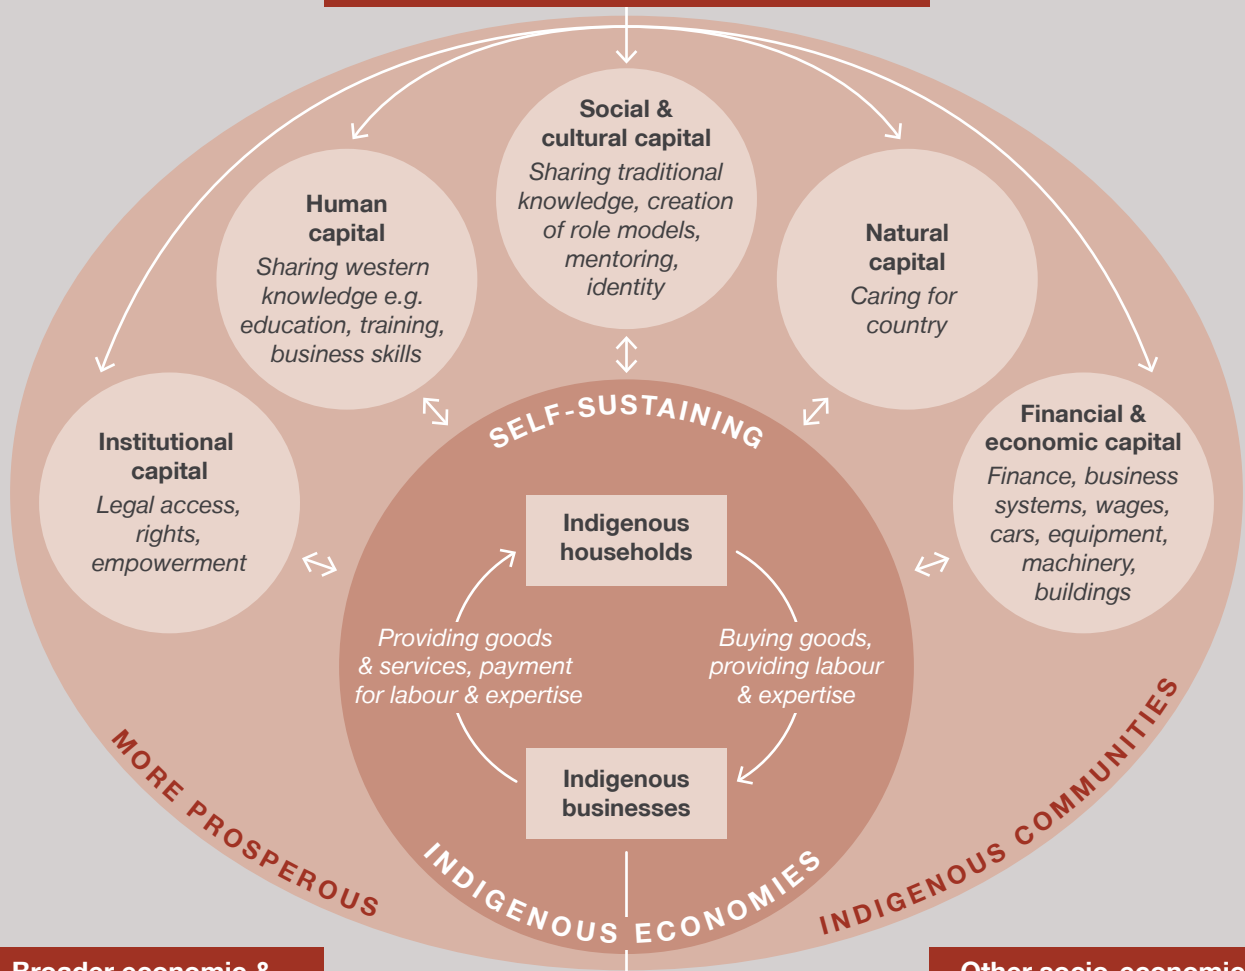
Social & cultural capital
Sharing traditional knowledge, creation of role models, mentoring, identity

Human capital
Sharing western knowledge e.g. education, training, business skills

Natural capital
Caring for country

Institutional capital
Legal access, rights, empowerment

Financial & economic capital
Finance, business systems, wages, cars, equipment, machinery, buildings

SELF-SUSTAINING

Indigenous households

Providing goods & services, payment for labour & expertise

Buying goods, providing labour & expertise

Indigenous businesses

INDIGENOUS ECONOMIES

MORE PROSPEROUS

INDIGENOUS COMMUNITIES

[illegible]

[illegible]